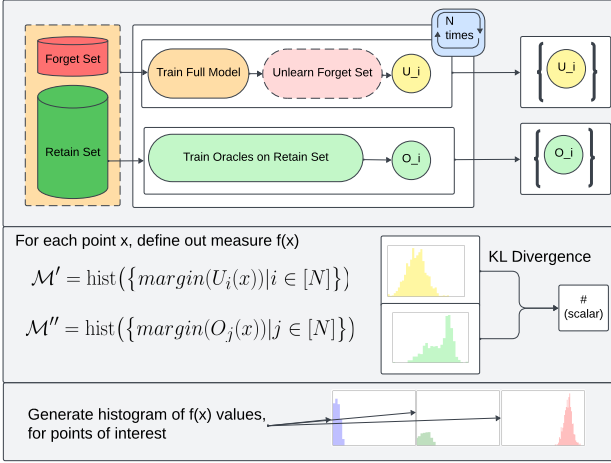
Forget Set

Retain Set

N times

Train Full Model

Unlearn Forget Set

U_i

U_i

Train Oracles on Retain Set

O_i

O_i

For each point x, define out measure f(x)

$\mathcal{M}' = \text{hist}\left(\left\{margin(U_i(x)) | i \in [N]\right\}\right)$

$\mathcal{M}'' = \text{hist}\left(\left\{margin(O_j(x)) | j \in [N]\right\}\right)$

KL Divergence

#
(scalar)

Generate histogram of f(x) values, for points of interest